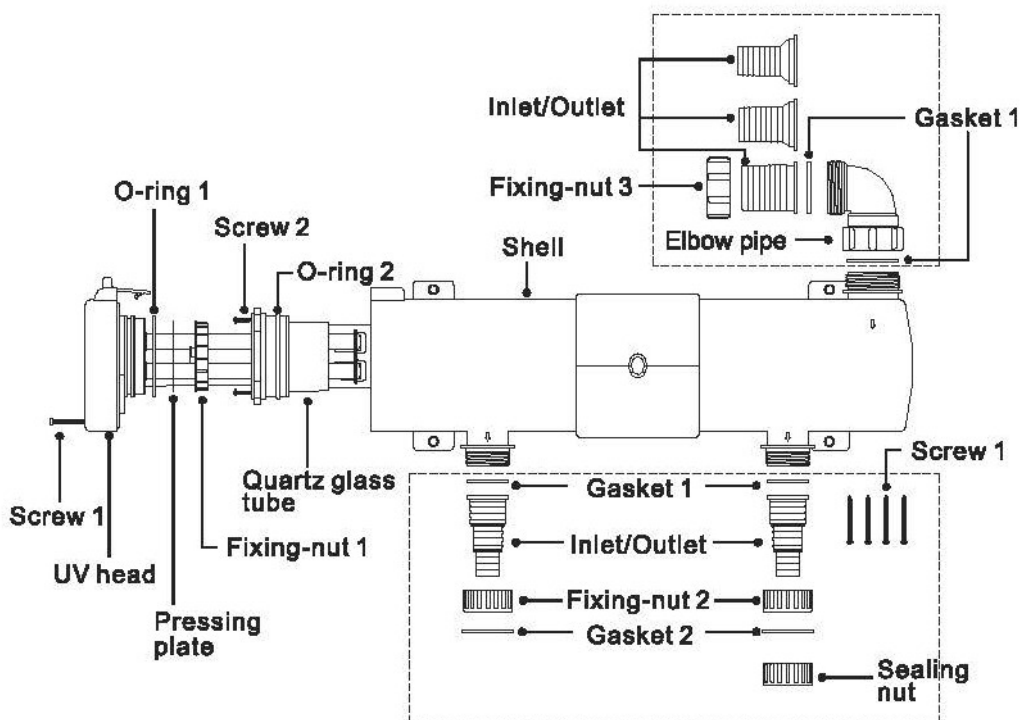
Inlet/Outlet

Gasket 1

Fixing-nut 3

Elbow pipe

O-ring 1

Screw 2

O-ring 2

Shell

Quartz glass tube

Screw 1

Screw 1

UV head

Fixing-nut 1

Pressing plate

Gasket 1

Inlet/Outlet

Fixing-nut 2

Gasket 2

Sealing nut